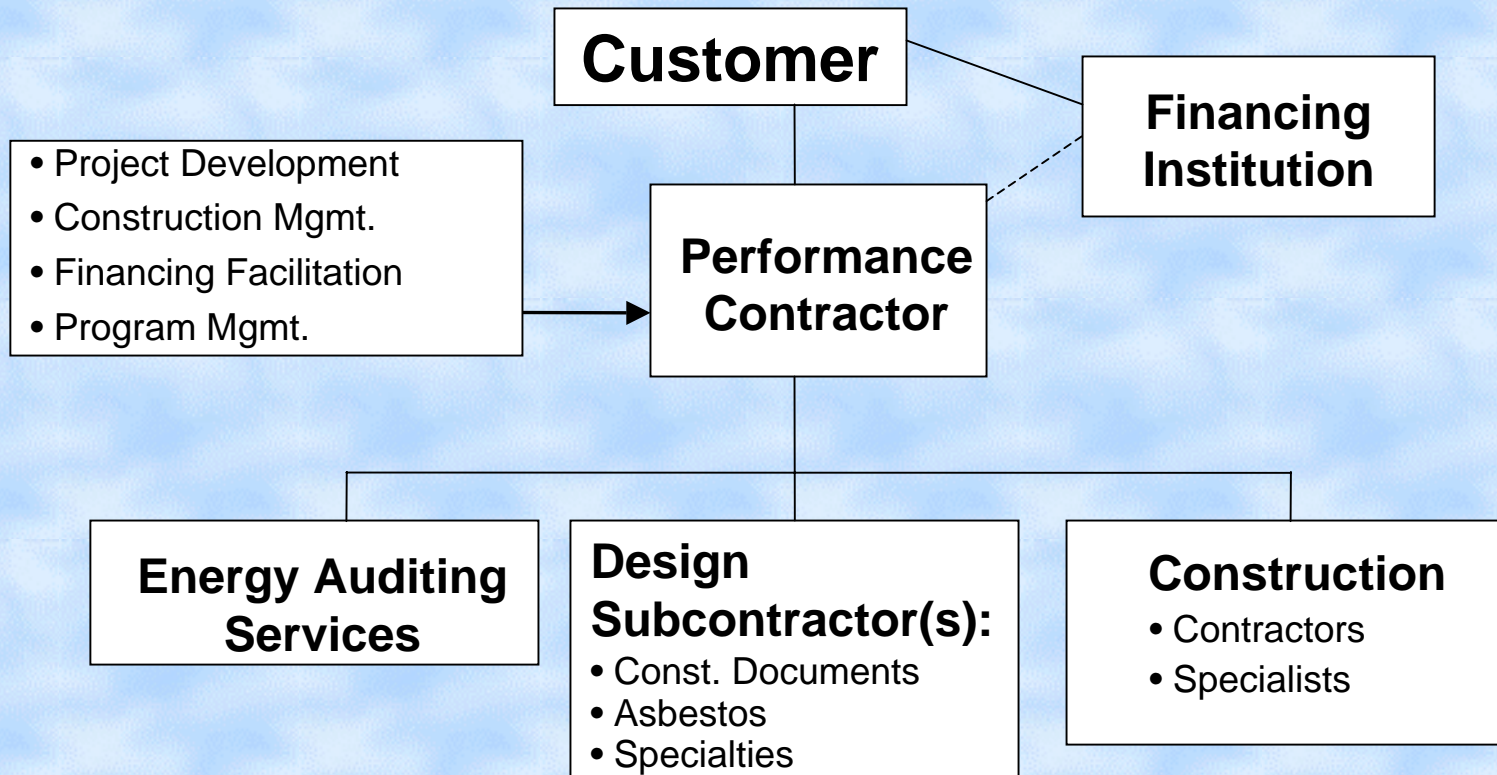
Customer

Financing Institution

• Project Development
• Construction Mgmt.
• Financing Facilitation
• Program Mgmt.

Performance Contractor

Energy Auditing Services

Design Subcontractor(s):
• Const. Documents
• Asbestos
• Specialties

Construction
• Contractors
• Specialists